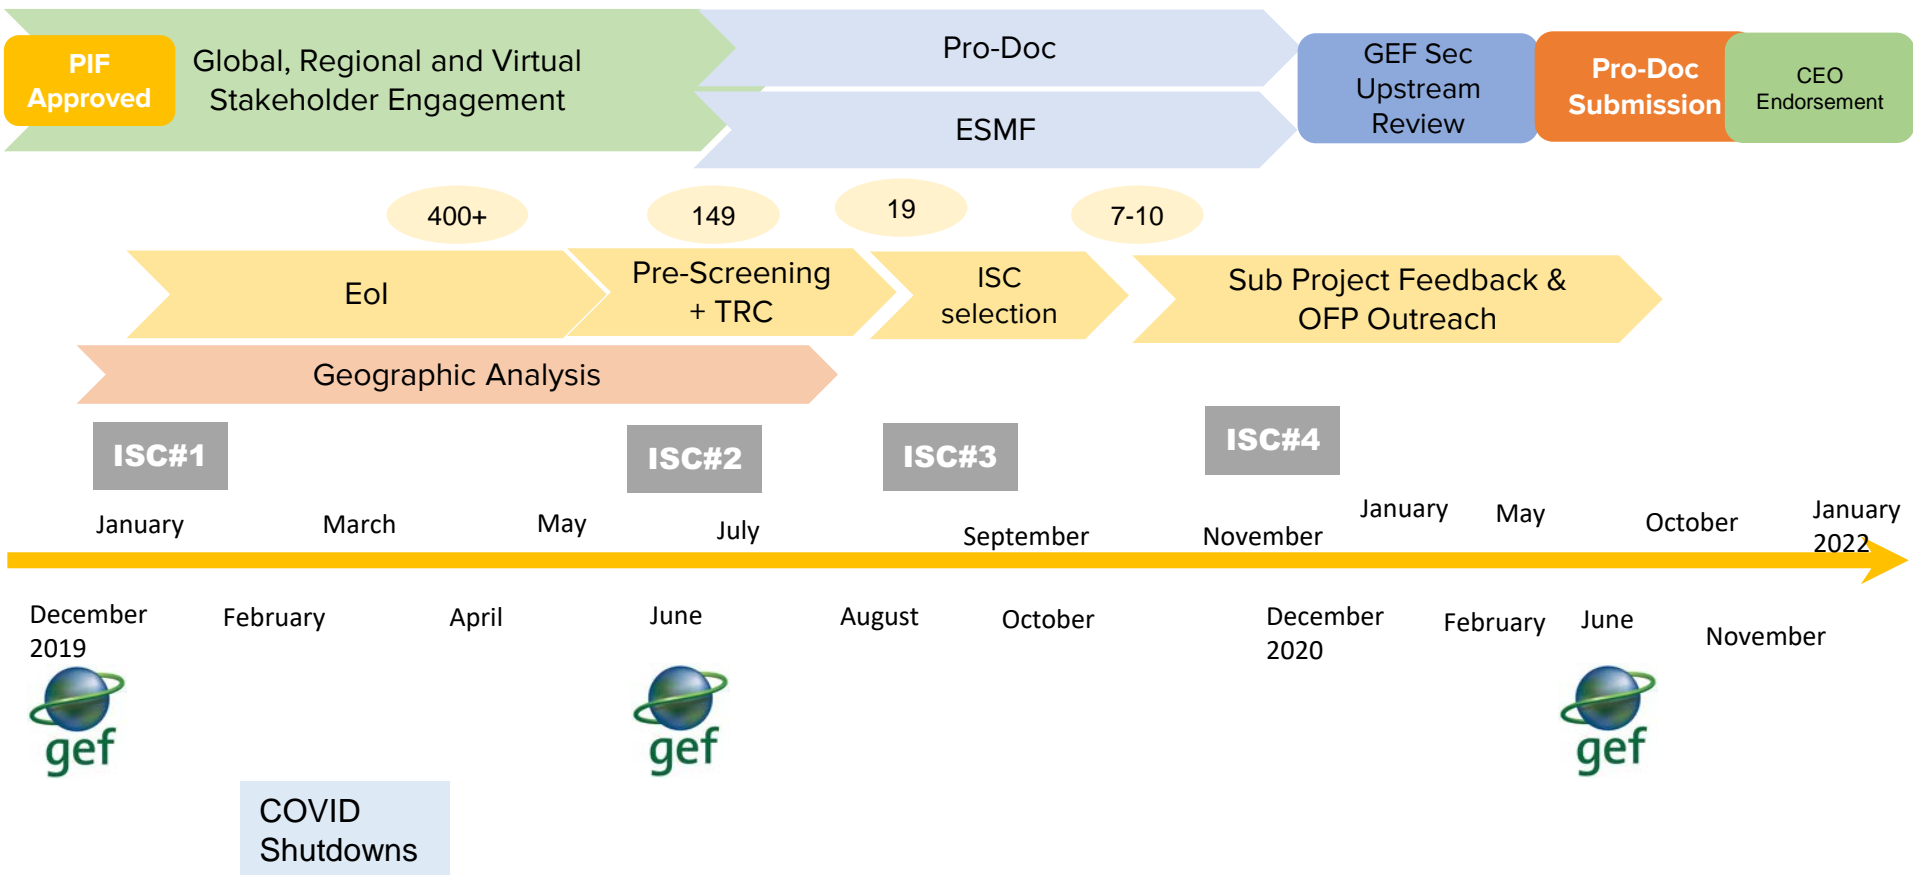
PIF Approved

Global, Regional and Virtual Stakeholder Engagement

Pro-Doc

ESMF

GEF Sec Upstream Review

Pro-Doc Submission

CEO Endorsement

400+

149

19

7-10

EoI

Pre-Screening + TRC

ISC selection

Sub Project Feedback & OFP Outreach

Geographic Analysis

ISC#1

ISC#2

ISC#3

ISC#4

January

March

May

July

September

November

January

May

October

January 2022

December 2019

February

April

June

August

October

December 2020

February

June

November

gef

gef

gef

COVID Shutdowns